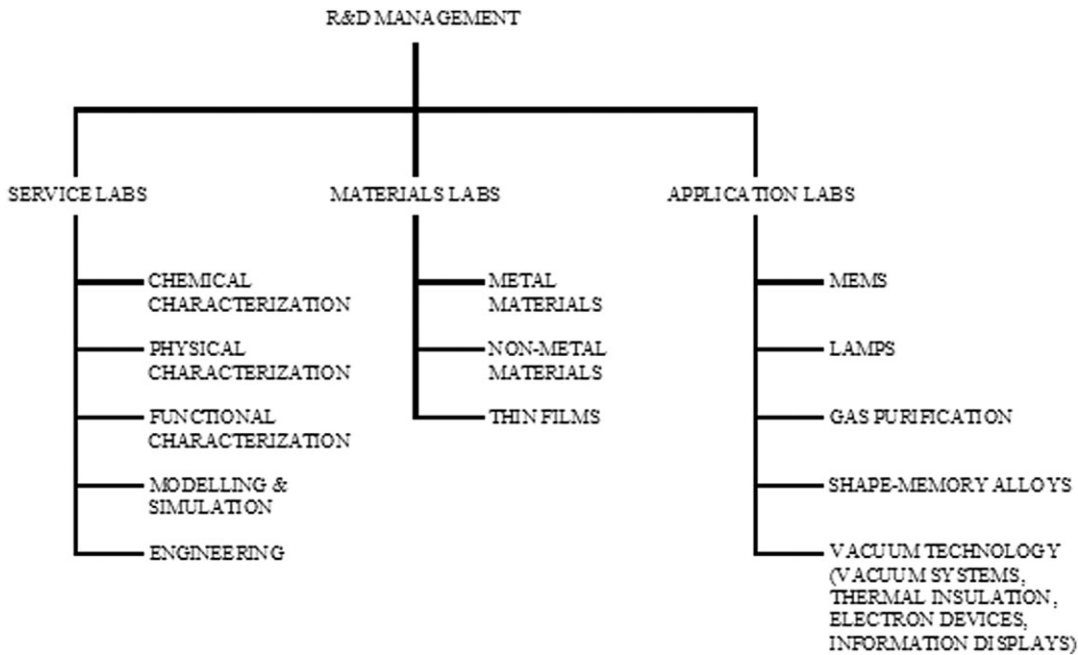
R&D MANAGEMENT

SERVICE LABS

CHEMICAL CHARACTERIZATION

PHYSICAL CHARACTERIZATION

FUNCTIONAL CHARACTERIZATION

MODELLING & SIMULATION

ENGINEERING

MATERIALS LABS

METAL MATERIALS

NON-METAL MATERIALS

THIN FILMS

APPLICATION LABS

MEMS

LAMPS

GAS PURIFICATION

SHAPE-MEMORY ALLOYS

VACUUM TECHNOLOGY (VACUUM SYSTEMS, THERMAL INSULATION, ELECTRON DEVICES, INFORMATION DISPLAYS)